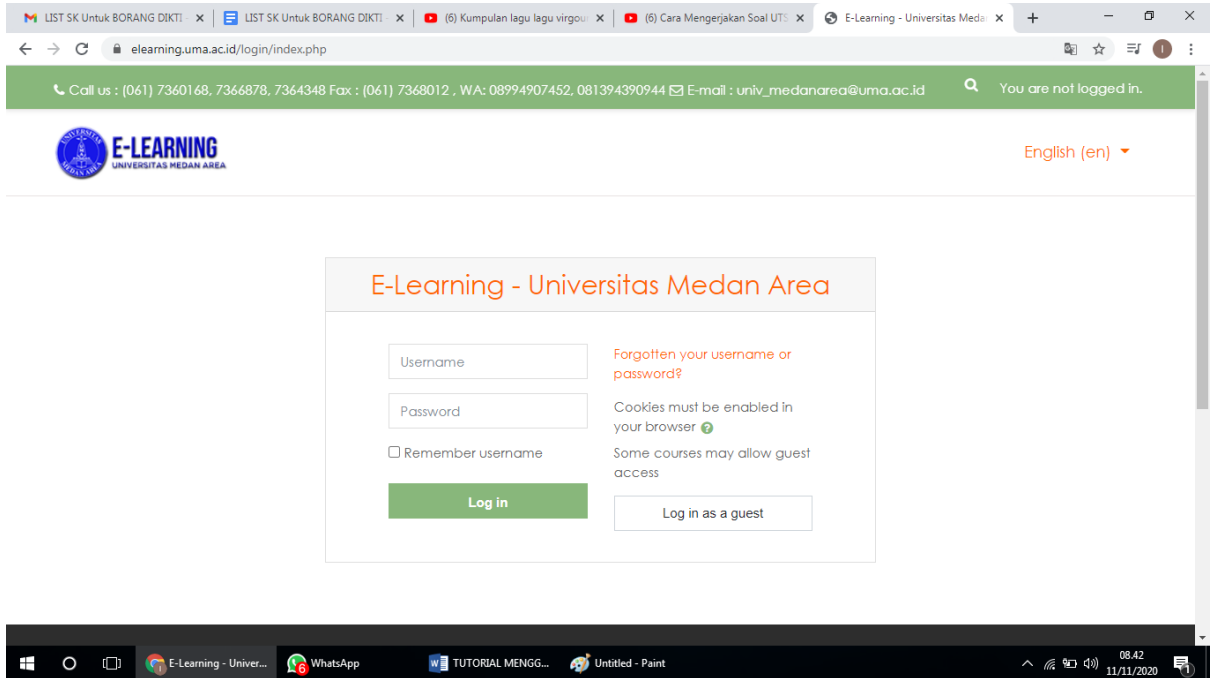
LIST SK Untuk BORANG DIKTI ×
LIST SK Untuk BORANG DIKTI ×
(6) Kumpulan lagu lagu virgou ×
(6) Cara Mengerjakan Soal UTS ×
E-Learning - Universitas Meda ×
+

elearning.uma.ac.id/login/index.php

Call us : (061) 7360168, 7366878, 7364348 Fax : (061) 7368012 , WA: 08994907452, 081394390944 E-mail : univ_medanarea@uma.ac.id

You are not logged in.

E-LEARNING
UNIVERSITAS MEDAN AREA

English (en)

E-Learning - Universitas Medan Area

Username

Password

Remember username

Log in

Forgotten your username or password?

Cookies must be enabled in your browser

Some courses may allow guest access

Log in as a guest

E-Learning - Univer...
WhatsApp
6
TUTORIAL MENGG...
Untitled - Paint
08.42
11/11/2020
1